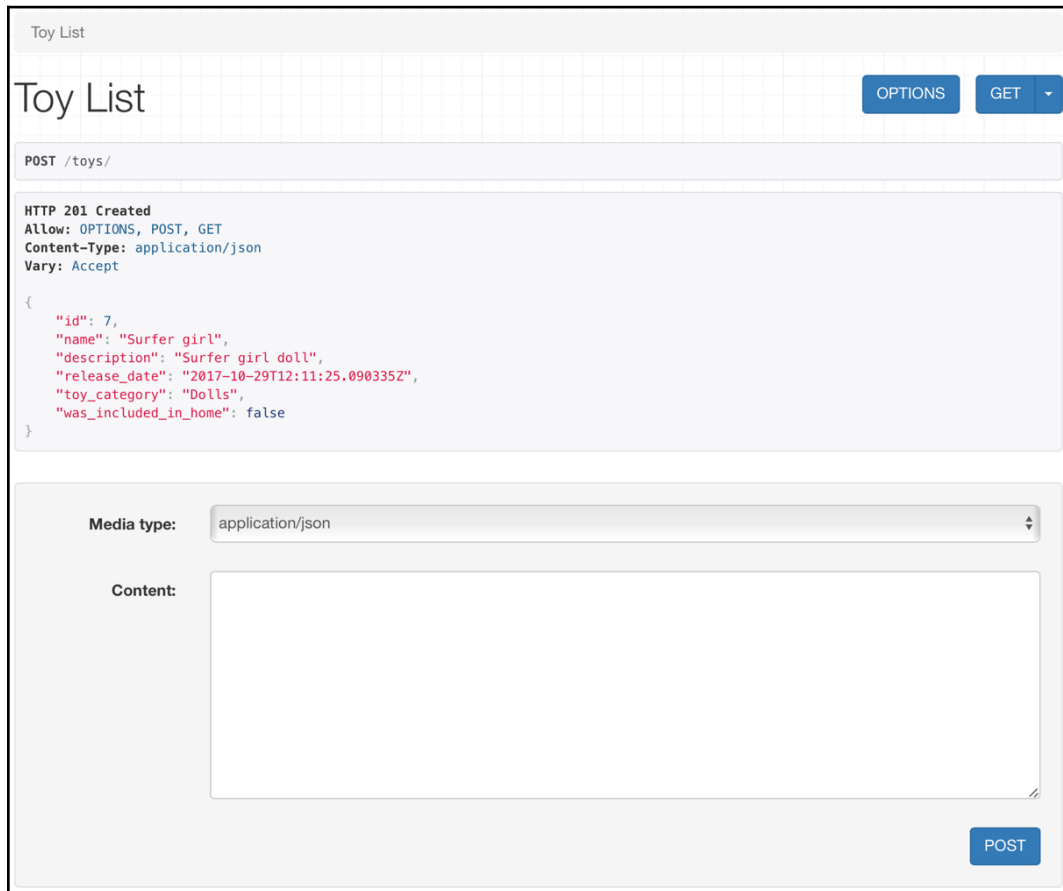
Toy List

Toy List

OPTIONS

GET

POST /toys/

HTTP 201 Created
Allow: OPTIONS, POST, GET
Content-Type: application/json
Vary: Accept

{
    "id": 7,
    "name": "Surfer girl",
    "description": "Surfer girl doll",
    "release_date": "2017-10-29T12:11:25.090335Z",
    "toy_category": "Dolls",
    "was_included_in_home": false
}

Media type: application/json

Content:

POST